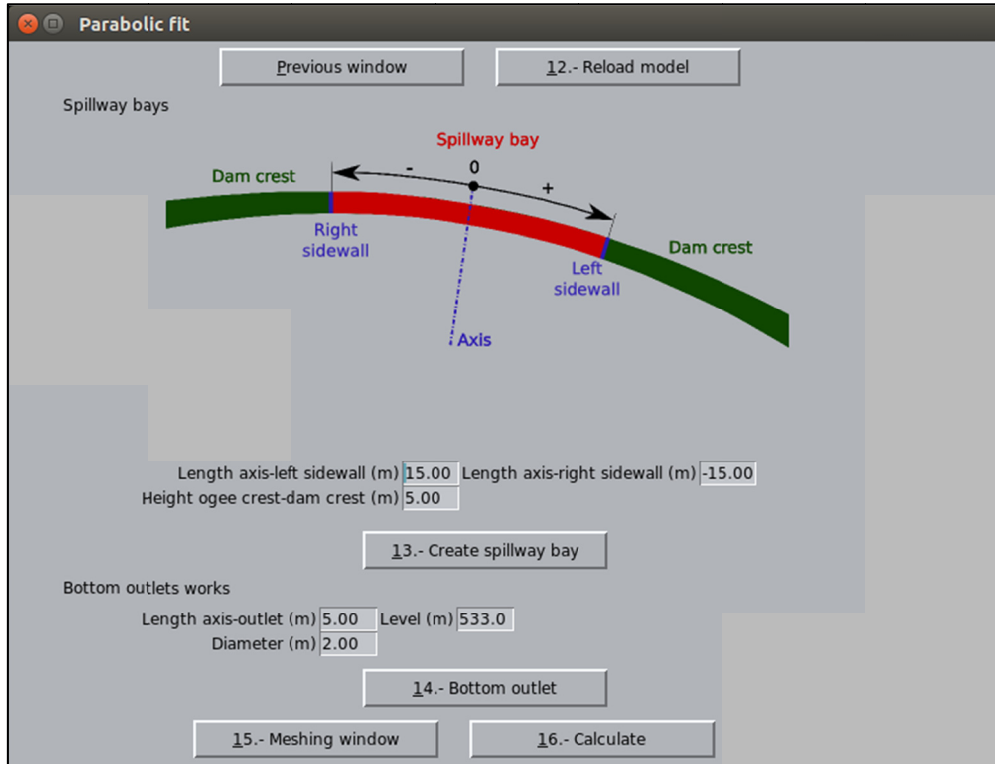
Parabolic fit

Previous window

12.- Reload model

Spillway bays

Spillway bay

Dam crest

-

0

+

Right sidewall

Left sidewall

Dam crest

Axis

Length axis-left sidewall (m) 15.00 Length axis-right sidewall (m) -15.00

Height ogee crest-dam crest (m) 5.00

13.- Create spillway bay

Bottom outlets works

Length axis-outlet (m) 5.00 Level (m) 533.0

Diameter (m) 2.00

14.- Bottom outlet

15.- Meshing window

16.- Calculate